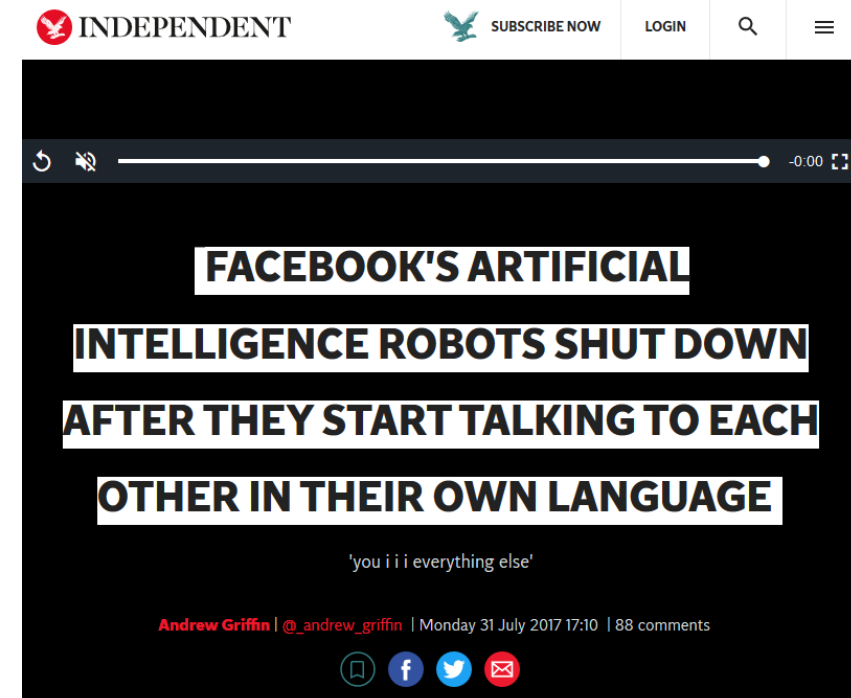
INDEPENDENT

SUBSCRIBE NOW

LOGIN

-0:00

FACEBOOK'S ARTIFICIAL INTELLIGENCE ROBOTS SHUT DOWN AFTER THEY START TALKING TO EACH OTHER IN THEIR OWN LANGUAGE

'you i i i everything else'

Andrew Griffin | @_andrew_griffin | Monday 31 July 2017 17:10 | 88 comments